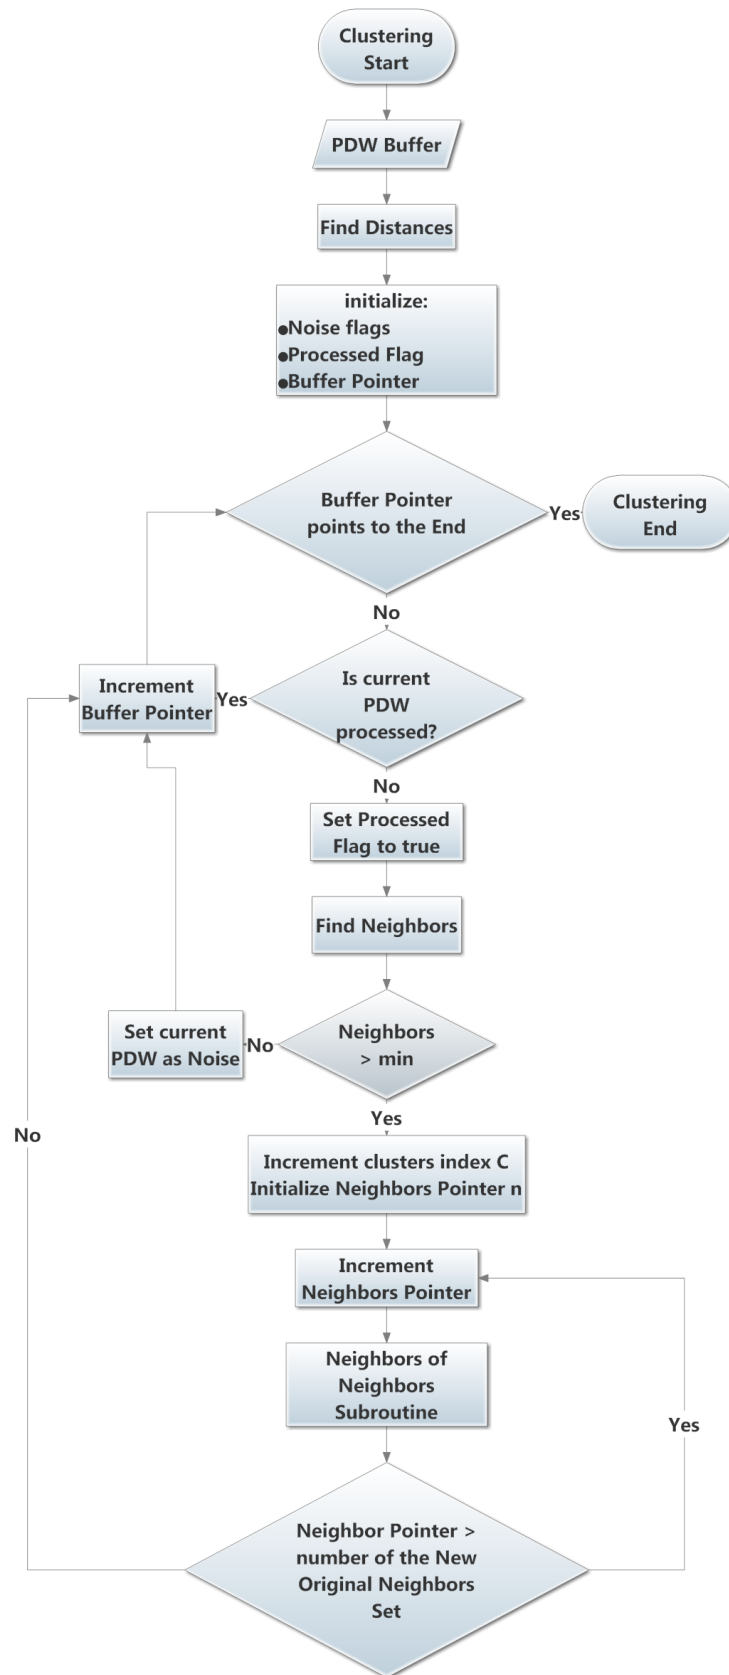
Clustering Start

PDW Buffer

Find Distances

initialize:
●Noise flags
●Processed Flag
●Buffer Pointer

Buffer Pointer points to the End

Yes

Clustering End

No

Increment Buffer Pointer

Yes

Is current PDW processed?

No

Set Processed Flag to true

Find Neighbors

Set current PDW as Noise

No

Neighbors > min

No

Yes

Increment clusters index C
Initialize Neighbors Pointer n

Increment Neighbors Pointer

Neighbors of Neighbors Subroutine

Yes

Neighbor Pointer > number of the New Original Neighbors Set